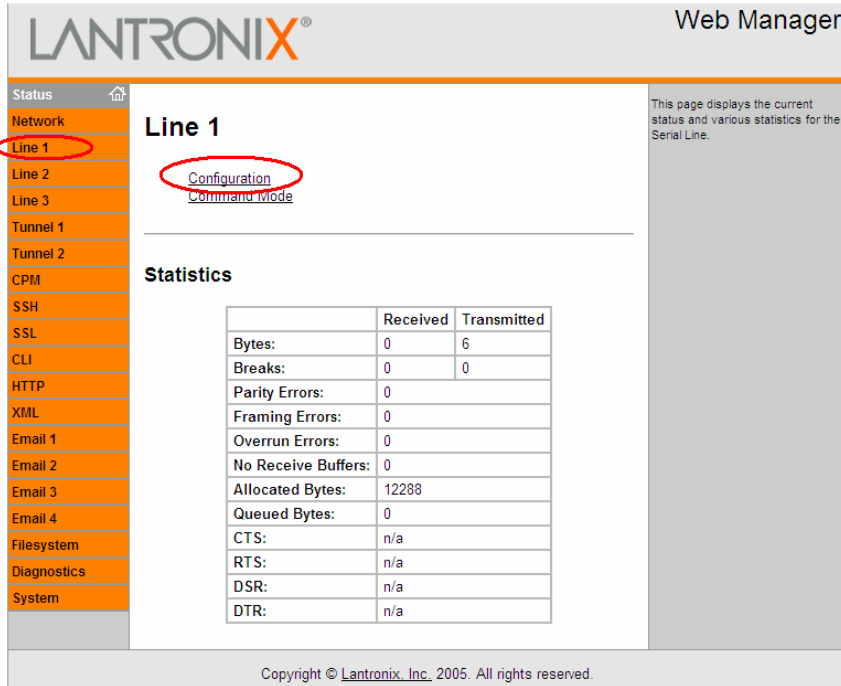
LANTRONIX®

Web Manager

Status
Network
Line 1
Line 2
Line 3
Tunnel 1
Tunnel 2
CPM
SSH
SSL
CLI
HTTP
XML
Email 1
Email 2
Email 3
Email 4
Filesystem
Diagnostics
System

Line 1

Configuration
Command Mode

Statistics

| | Received | Transmitted |
|---|---|---|
| Bytes: | 0 | 6 |
| Breaks: | 0 | 0 |
| Parity Errors: | 0 | |
| Framing Errors: | 0 | |
| Overrun Errors: | 0 | |
| No Receive Buffers: | 0 | |
| Allocated Bytes: | 12288 | |
| Queued Bytes: | 0 | |
| CTS: | n/a | |
| RTS: | n/a | |
| DSR: | n/a | |
| DTR: | n/a | |

This page displays the current status and various statistics for the Serial Line.

Copyright © Lantronix, Inc. 2005. All rights reserved.